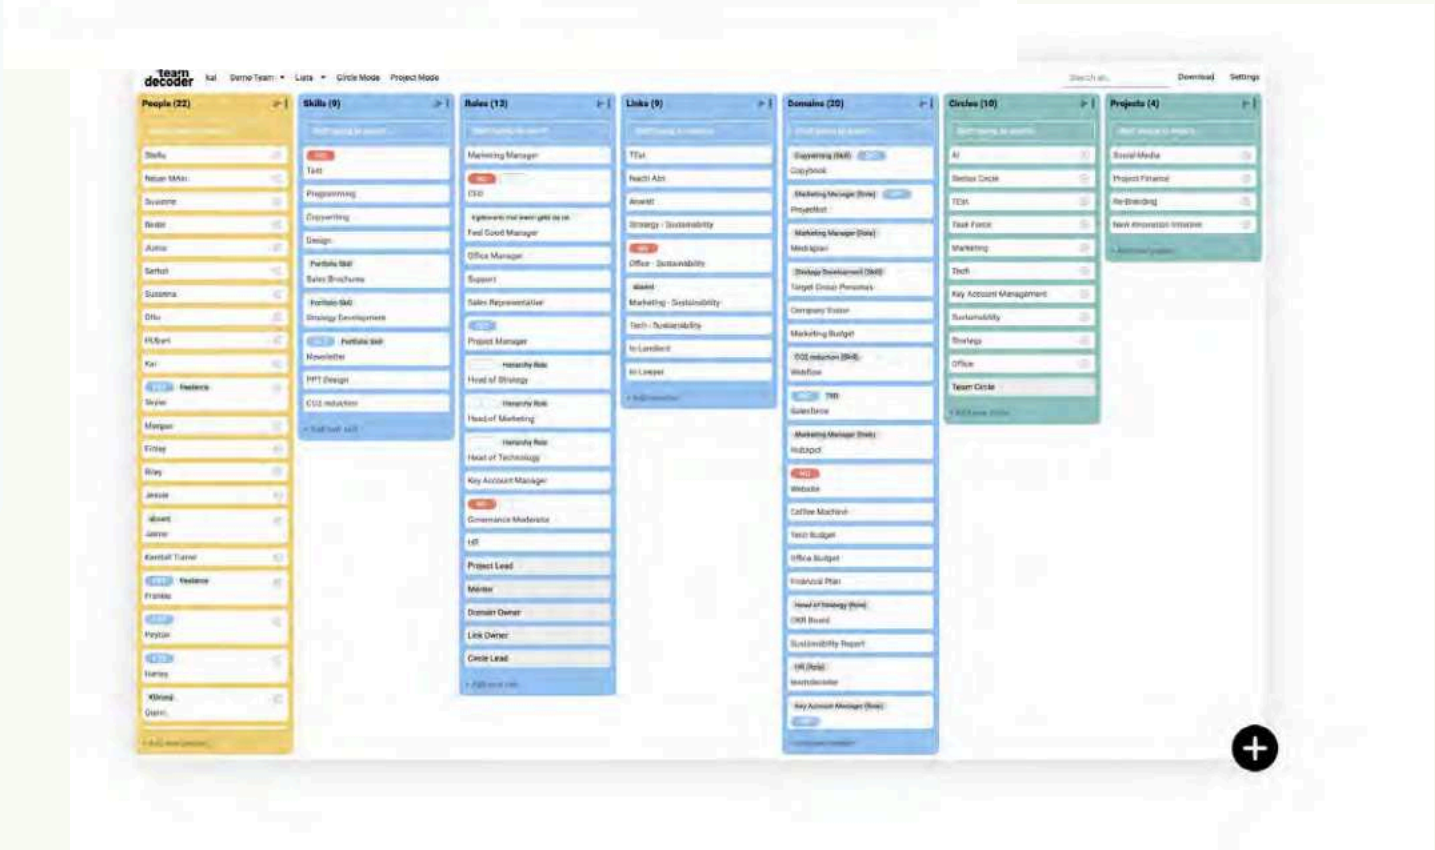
team decoder Kai Demo Team Lists Circle Mode Project Mode

Search all... Download Settings

People (22)
Stella
Neuer Miller
Susanne
Bodo
Jurna
Serhat
Susanna
Otto
Hubert
Kai
Freelance
Skyler
Morgan
Finley
Riley
absent
Jamie
Kendall Turner
Freelance
Frankie
Peyton
Harley
Quinn
+ Add new person

Skills (9)
Test
Programming
Copywriting
Design
Portfolio Skill
Sales Brochures
Portfolio Skill
Strategy Development
Portfolio Skill
Newsletter
PPT Design
CO2 reduction
+ Add new skill

Roles (13)
Marketing Manager
CEO
Feel Good Manager
Office Manager
Support
Sales Representative
Project Manager
Hierarchy Role
Head of Strategy
Hierarchy Role
Head of Marketing
Hierarchy Role
Head of Technology
Key Account Manager
Governance Moderator
HR
Project Lead
Member
Domain Owner
Link Owner
Circle Lead
+ Add new role

Links (9)
TEst
Nachi Abt
Anwalt
Strategy - Sustainability
Office - Sustainability
absent
Marketing - Sustainability
Tech - Sustainability
to Landlord
to Lawyer
+ Add new link

Domains (20)
Copywriting (Skill)
Copybook
Marketing Manager (Role)
ProjectKit
Marketing Manager (Role)
Meetingplan
Strategy Development (Skill)
Target Group Personas
Company Vision
Marketing Budget
CO2 reduction (Skill)
Webflow
Salesforce
Marketing Manager (Role)
Hubspot
Website
Coffee Machine
Tech Budget
Office Budget
Financial Plan
Head of Strategy (Role)
OKR Board
Sustainability Report
HR (Role)
teamdecoder
Key Account Manager (Role)
+ Add new domain

Circles (10)
AI
Sales Circle
TEst
Task Force
Marketing
Tech
Key Account Management
Sustainability
Strategy
Office
Team Circle
+ Add new circle

Projects (4)
Social Media
Project Finance
Re-Branding
New Innovation Initiative
+ Add new project